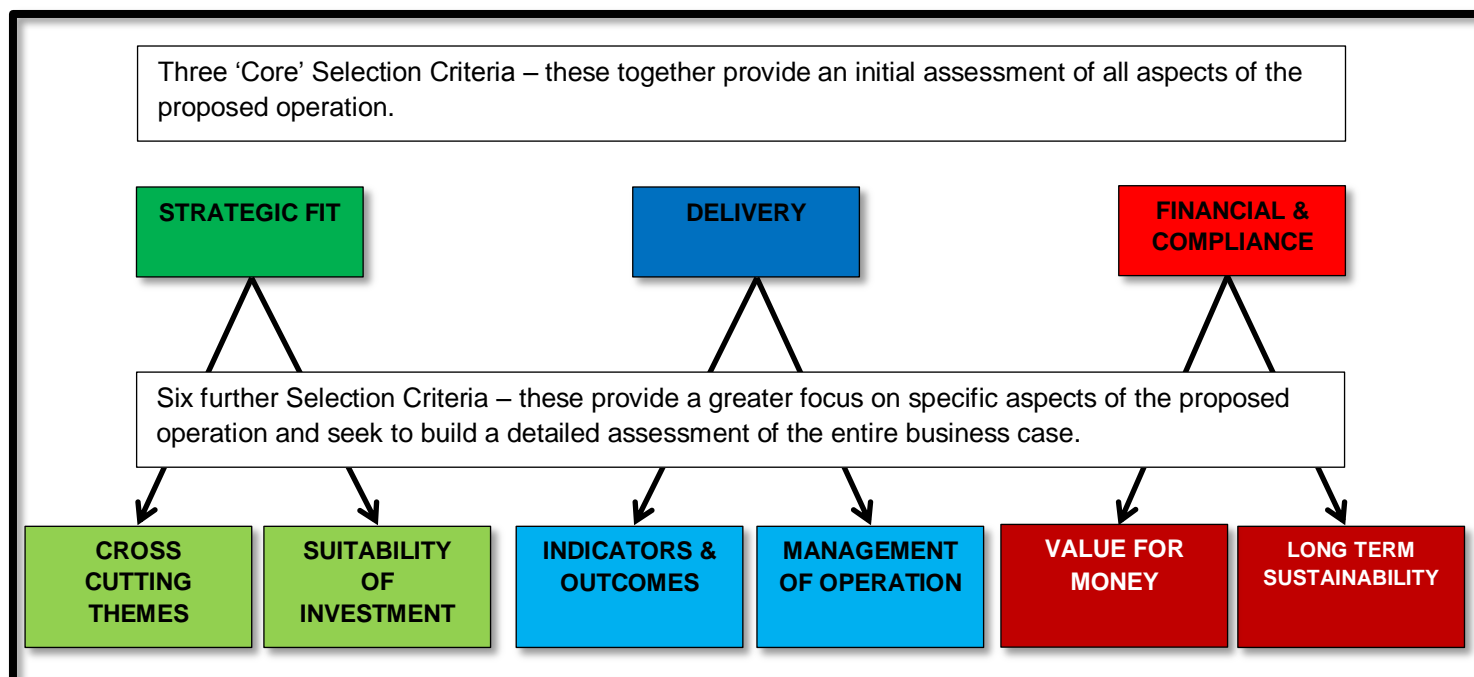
Three 'Core' Selection Criteria – these together provide an initial assessment of all aspects of the proposed operation.

STRATEGIC FIT

DELIVERY

FINANCIAL & COMPLIANCE

Six further Selection Criteria – these provide a greater focus on specific aspects of the proposed operation and seek to build a detailed assessment of the entire business case.

CROSS CUTTING THEMES

SUITABILITY OF INVESTMENT

INDICATORS & OUTCOMES

MANAGEMENT OF OPERATION

VALUE FOR MONEY

LONG TERM SUSTAINABILITY